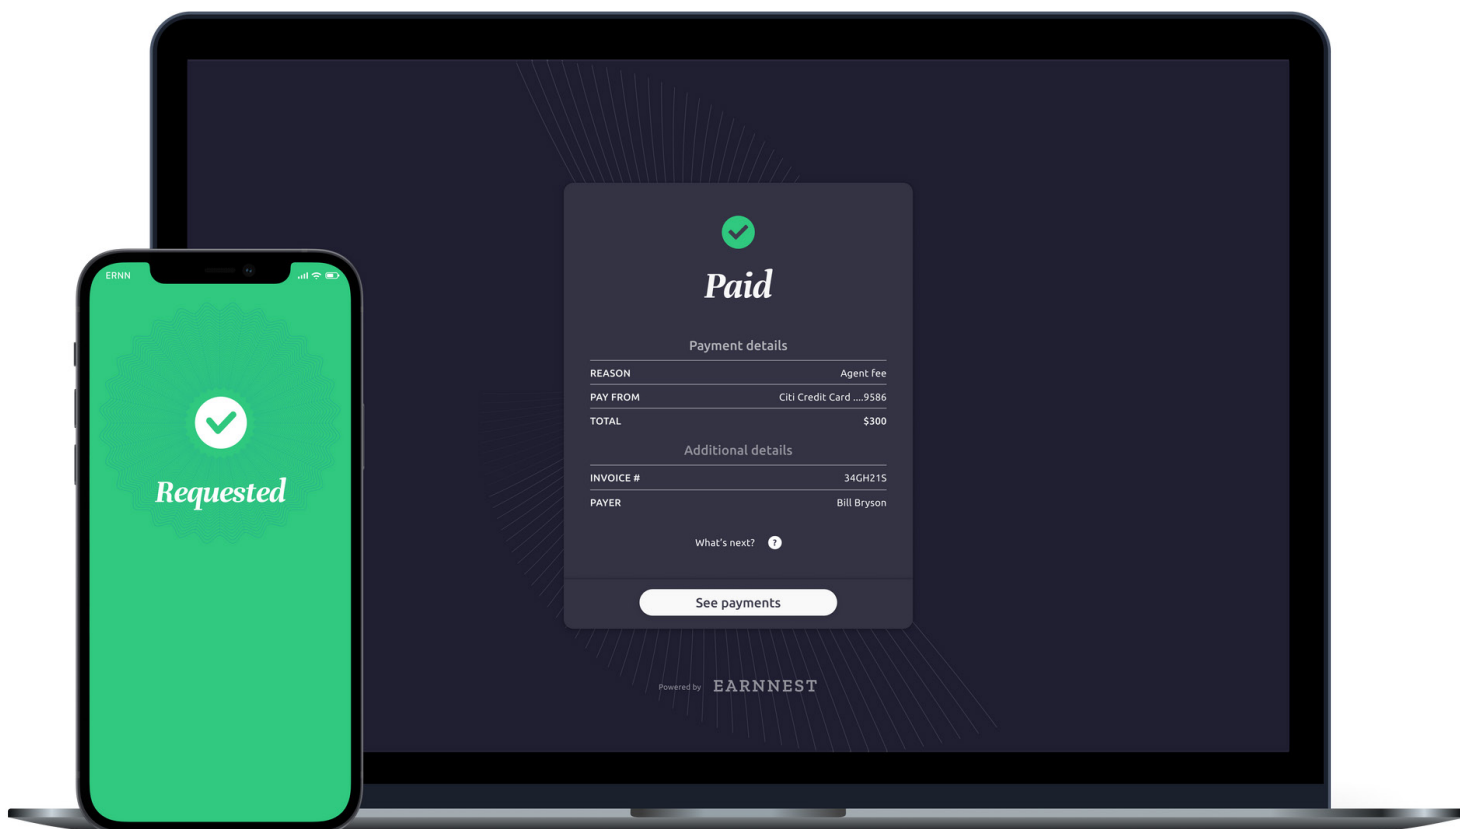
Paid

Payment details

| REASON | Agent fee |
|---|---|
| PAY FROM | Citi Credit Card ....9586 |
| TOTAL | $300 |

Additional details

| INVOICE # | 34GH21S |
|---|---|
| PAYER | Bill Bryson |

What's next? ?

See payments

Powered by EARNNEST

ERNN

Requested